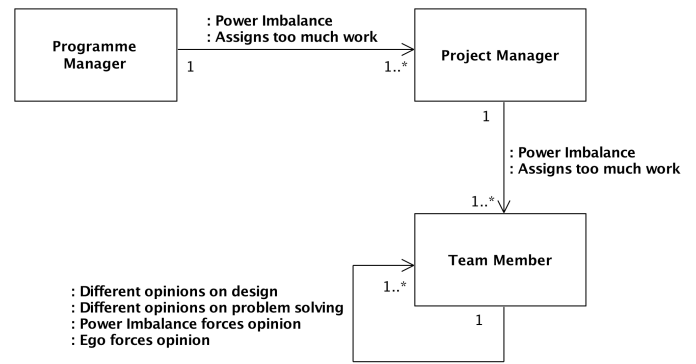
Programme Manager

: Power Imbalance
: Assigns too much work

1

1..*

Project Manager

1

: Power Imbalance
: Assigns too much work

1..*

Team Member

: Different opinions on design
: Different opinions on problem solving
: Power Imbalance forces opinion
: Ego forces opinion

1..*

1